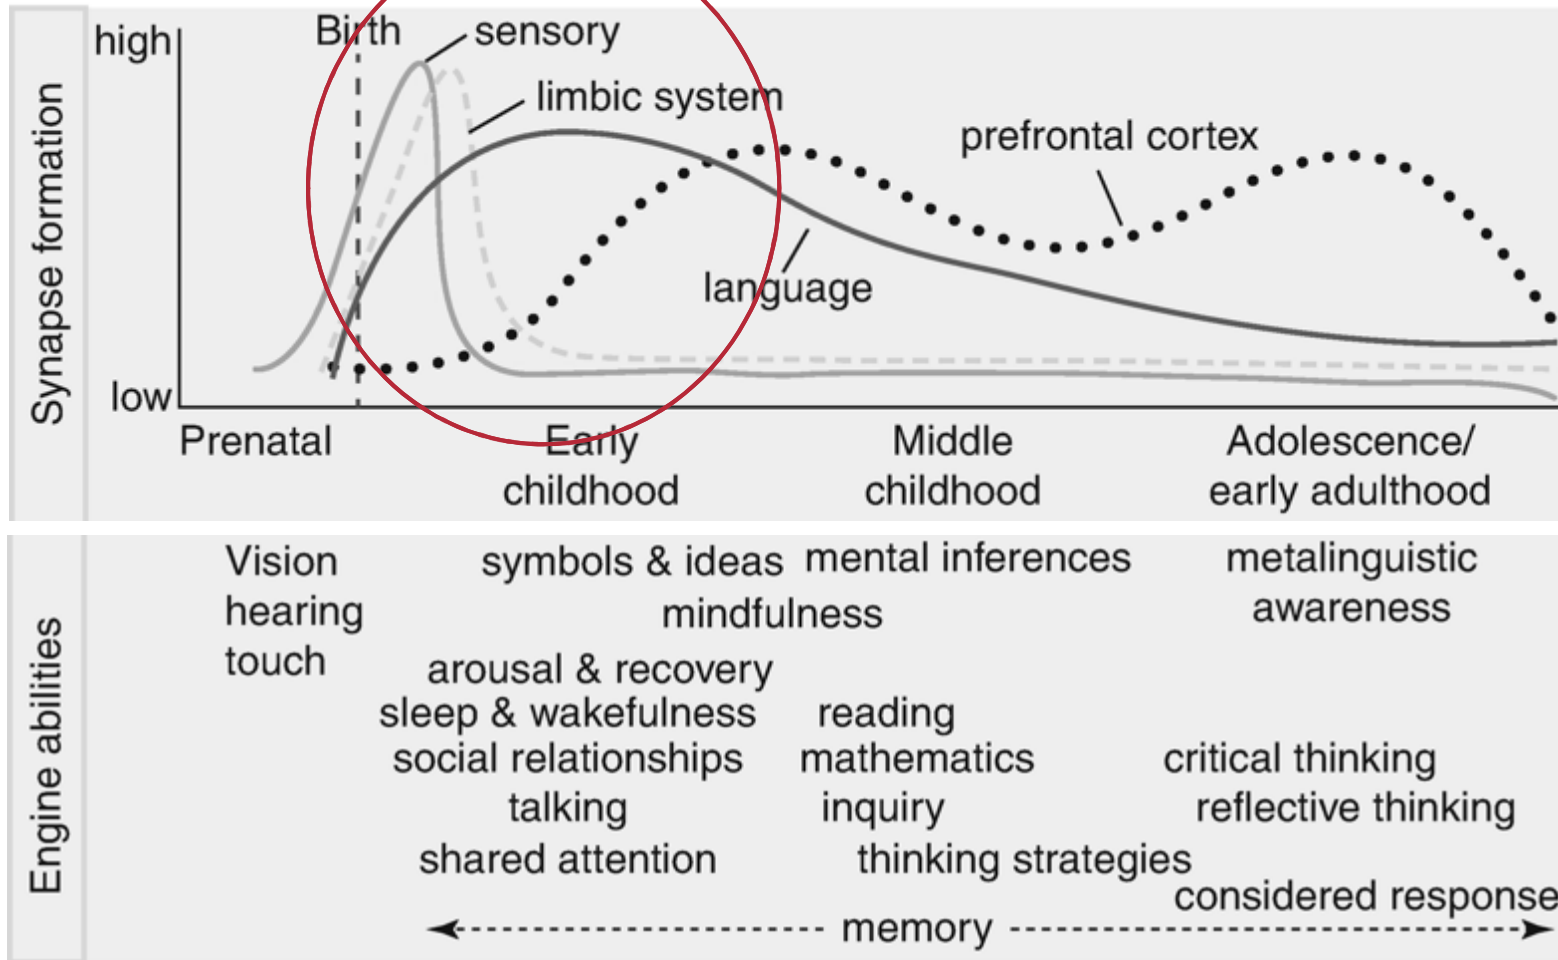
Synapse formation

high

low

Birth

sensory

limbic system

prefrontal cortex

language

Prenatal

Early childhood

Middle childhood

Adolescence/ early adulthood

Engine abilities

Vision
hearing
touch

symbols & ideas

mental inferences

mindfulness

metalinguistic awareness

arousal & recovery
sleep & wakefulness
social relationships
talking
shared attention

reading
mathematics
inquiry
thinking strategies

critical thinking
reflective thinking
considered response

memory